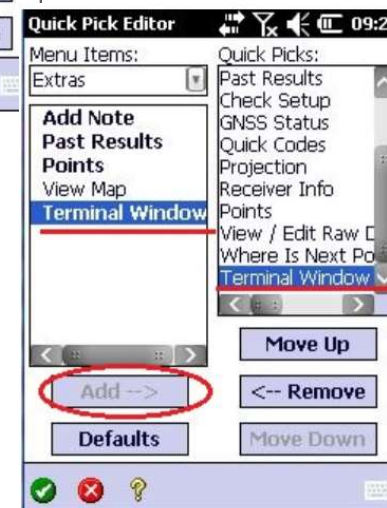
Quick Pick Editor 09:2

Menu Items:
Extras

Add Note
Past Results
Points
View Map
Terminal Window

Quick Picks:
Past Results
Check Setup
GNSS Status
Quick Codes
Projection
Receiver Info
Points
View / Edit Raw D
Where Is Next Po
Terminal Window

Move Up
Add -->
<-- Remove
Defaults
Move Down